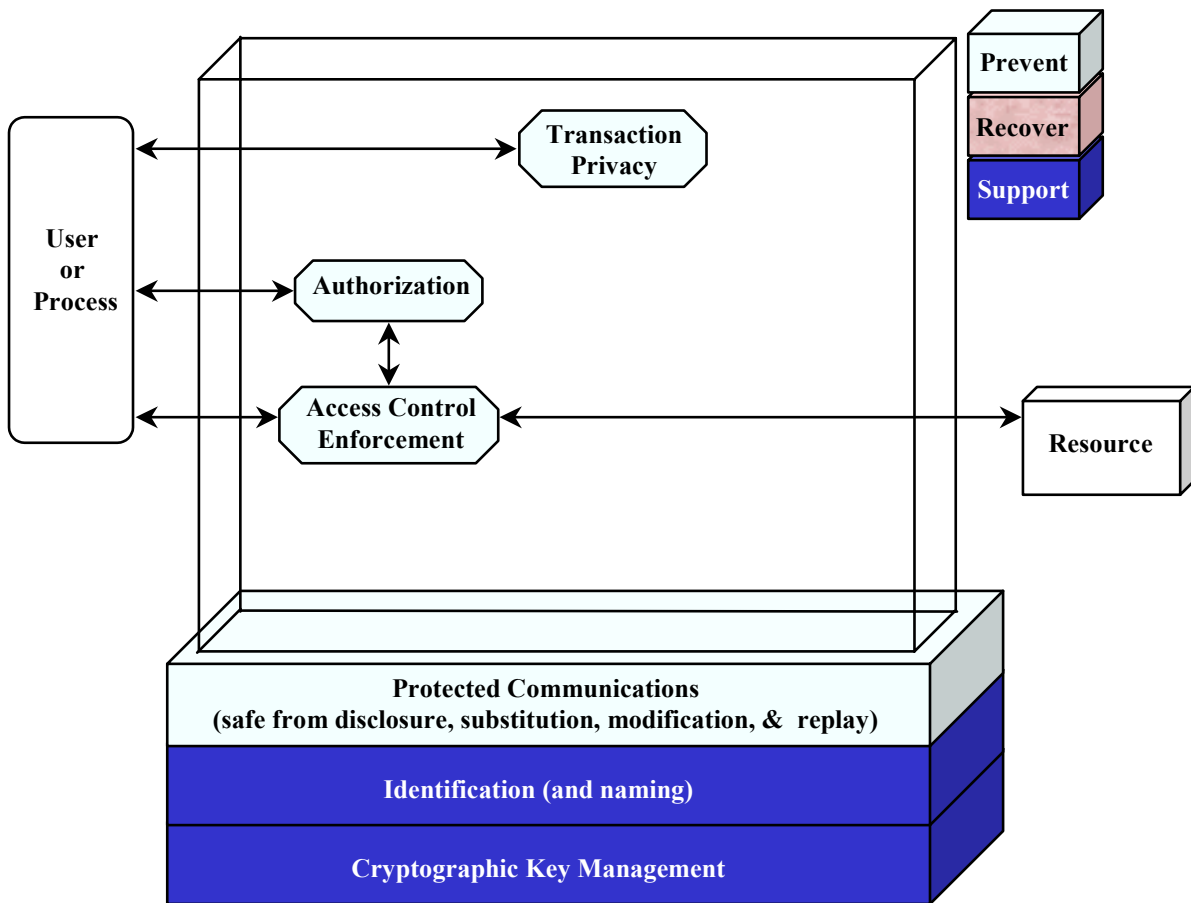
Prevent
Recover
Support

User or Process

Transaction Privacy

Authorization

Access Control Enforcement

Resource

Protected Communications
(safe from disclosure, substitution, modification, & replay)

Identification (and naming)

Cryptographic Key Management